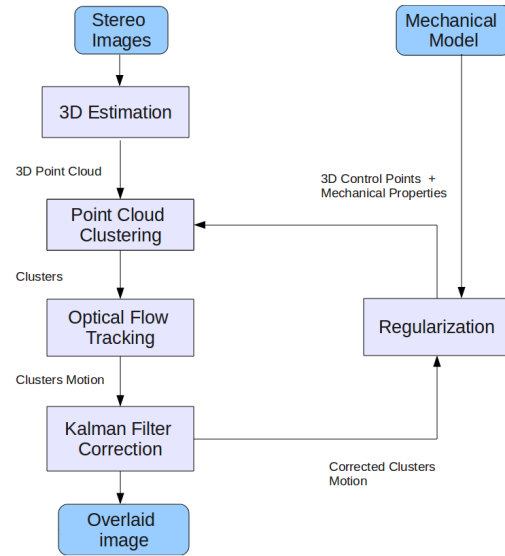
Stereo Images

Mechanical Model

3D Estimation

3D Point Cloud

3D Control Points + Mechanical Properties

Point Cloud Clustering

Clusters

Optical Flow Tracking

Regularization

Clusters Motion

Kalman Filter Correction

Corrected Clusters Motion

Overlaid image